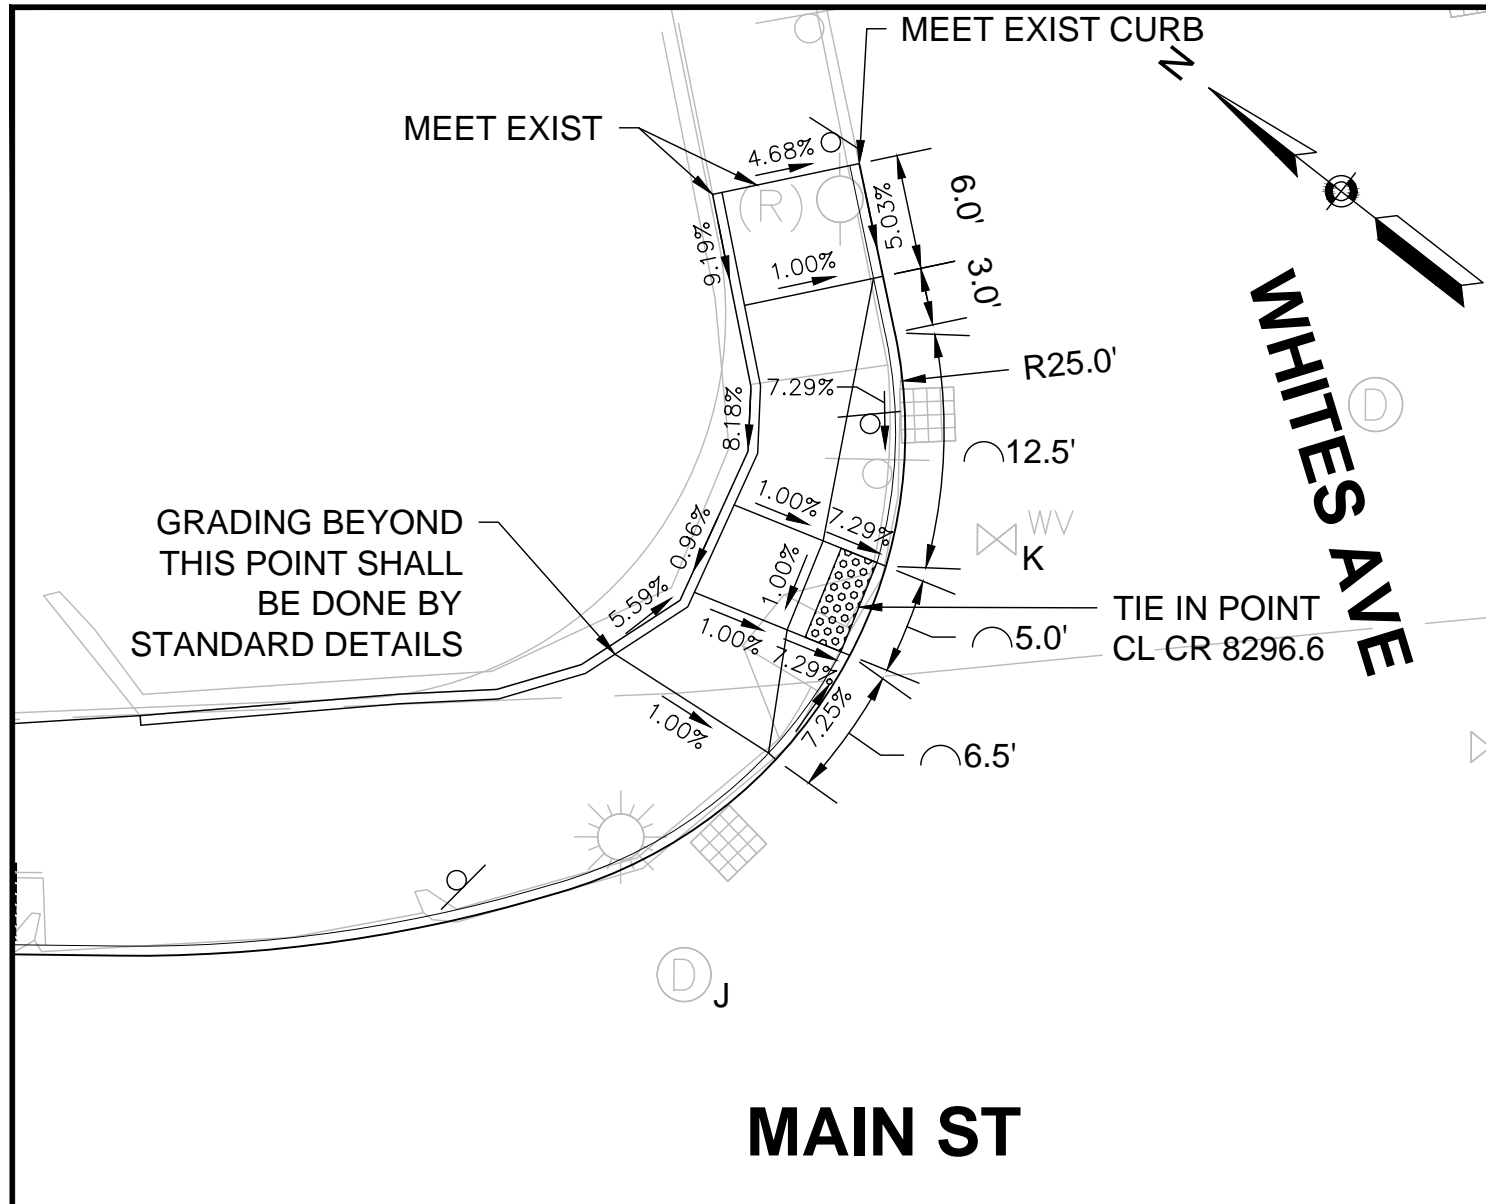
MEET EXIST CURB
N
MEET EXIST
4.68%
(R)
9.19%
5.03%
6.0'
3.0'
1.00%
R25.0'
7.29%
8.18%
WHITES AVE
(D)
12.5'
GRADING BEYOND THIS POINT SHALL BE DONE BY STANDARD DETAILS
1.00%
7.29%
0.96%
WV
K
5.59%
1.00%
TIE IN POINT
CL CR 8296.6
1.00%
7.29%
5.0'
7.25%
1.00%
6.5'
(D)
J
MAIN ST